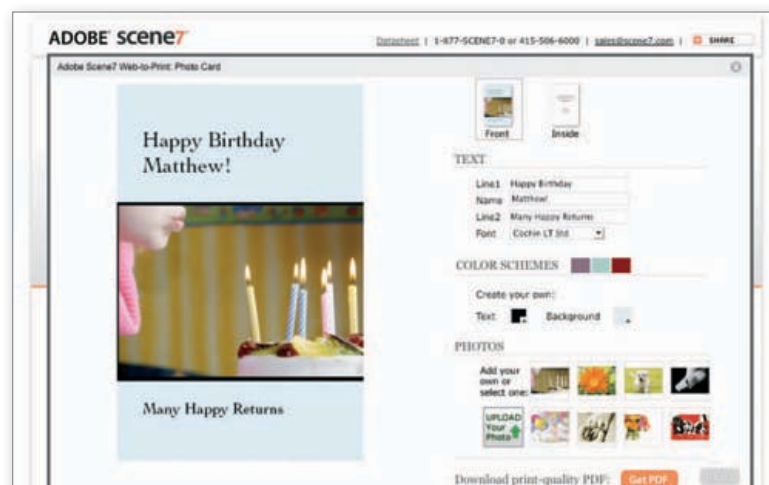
ADOBE scene7

Datasheet | 1-877-SCENE7-0 or 415-506-6000 | sales@scene7.com | SHARE

Adobe Scene7 Web-to-Print: Photo Card

Happy Birthday Matthew!

Many Happy Returns

Front

Inside

TEXT

Line1 Happy Birthday

Name Matthew!

Line2 Many Happy Returns

Font Cochin LT Std

COLOR SCHEMES

Create your own:

Text: Background

PHOTOS

Add your own or select one:

UPLOAD Your Photo

Download print-quality PDF: Get PDF